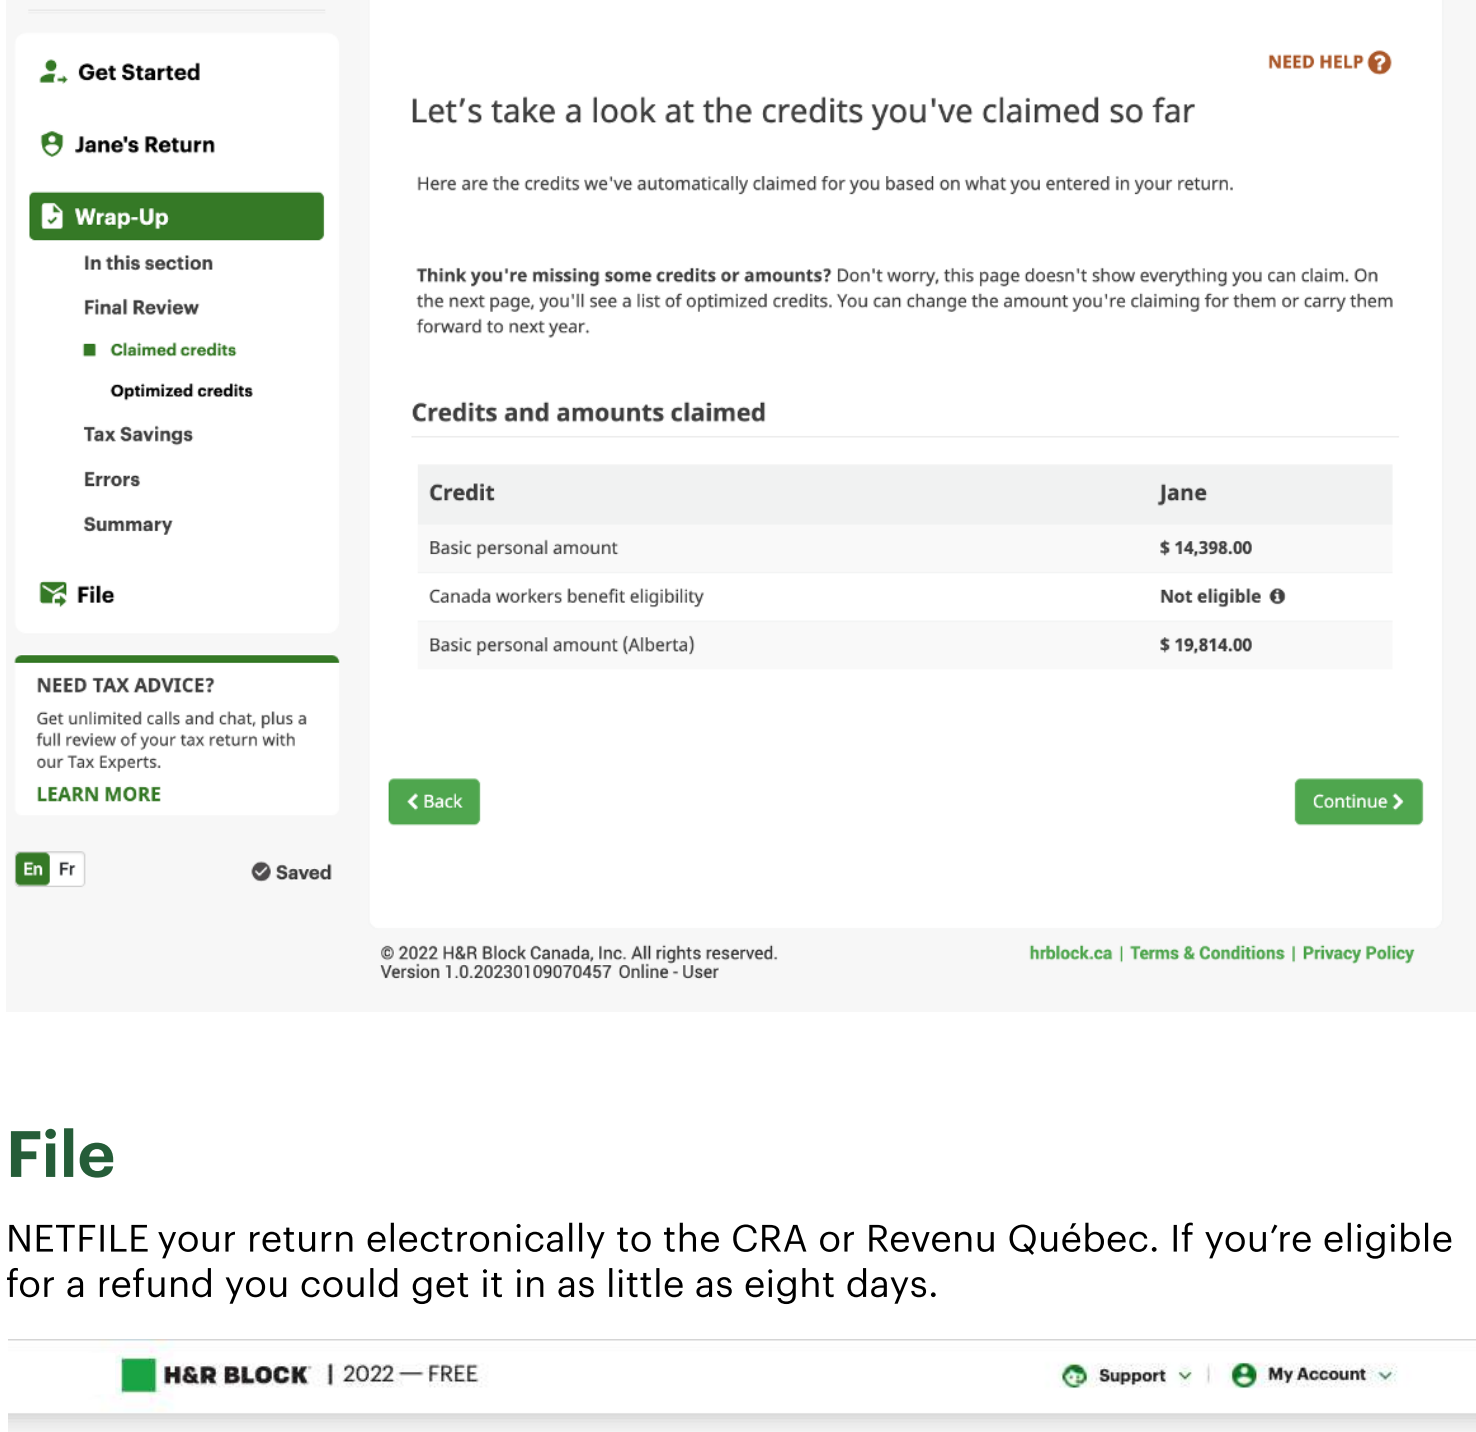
Get Started

Jane's Return

Wrap-Up

In this section

Final Review

Claimed credits

Optimized credits

Tax Savings

Errors

Summary

File

NEED TAX ADVICE?

Get unlimited calls and chat, plus a full review of your tax return with our Tax Experts.

LEARN MORE

En Fr

Saved

NEED HELP

Let’s take a look at the credits you've claimed so far

Here are the credits we've automatically claimed for you based on what you entered in your return.

**Think you're missing some credits or amounts?** Don't worry, this page doesn't show everything you can claim. On the next page, you'll see a list of optimized credits. You can change the amount you're claiming for them or carry them forward to next year.

Credits and amounts claimed

| Credit | Jane |
|---|---|
| Basic personal amount | $ 14,398.00 |
| Canada workers benefit eligibility | Not eligible |
| Basic personal amount (Alberta) | $ 19,814.00 |

Back

Continue

© 2022 H&R Block Canada, Inc. All rights reserved.
Version 1.0.20230109070457 Online - User

hrblock.ca | Terms & Conditions | Privacy Policy

File

NETFILE your return electronically to the CRA or Revenu Québec. If you’re eligible for a refund you could get it in as little as eight days.

H&R BLOCK | 2022 — FREE

Support

My Account